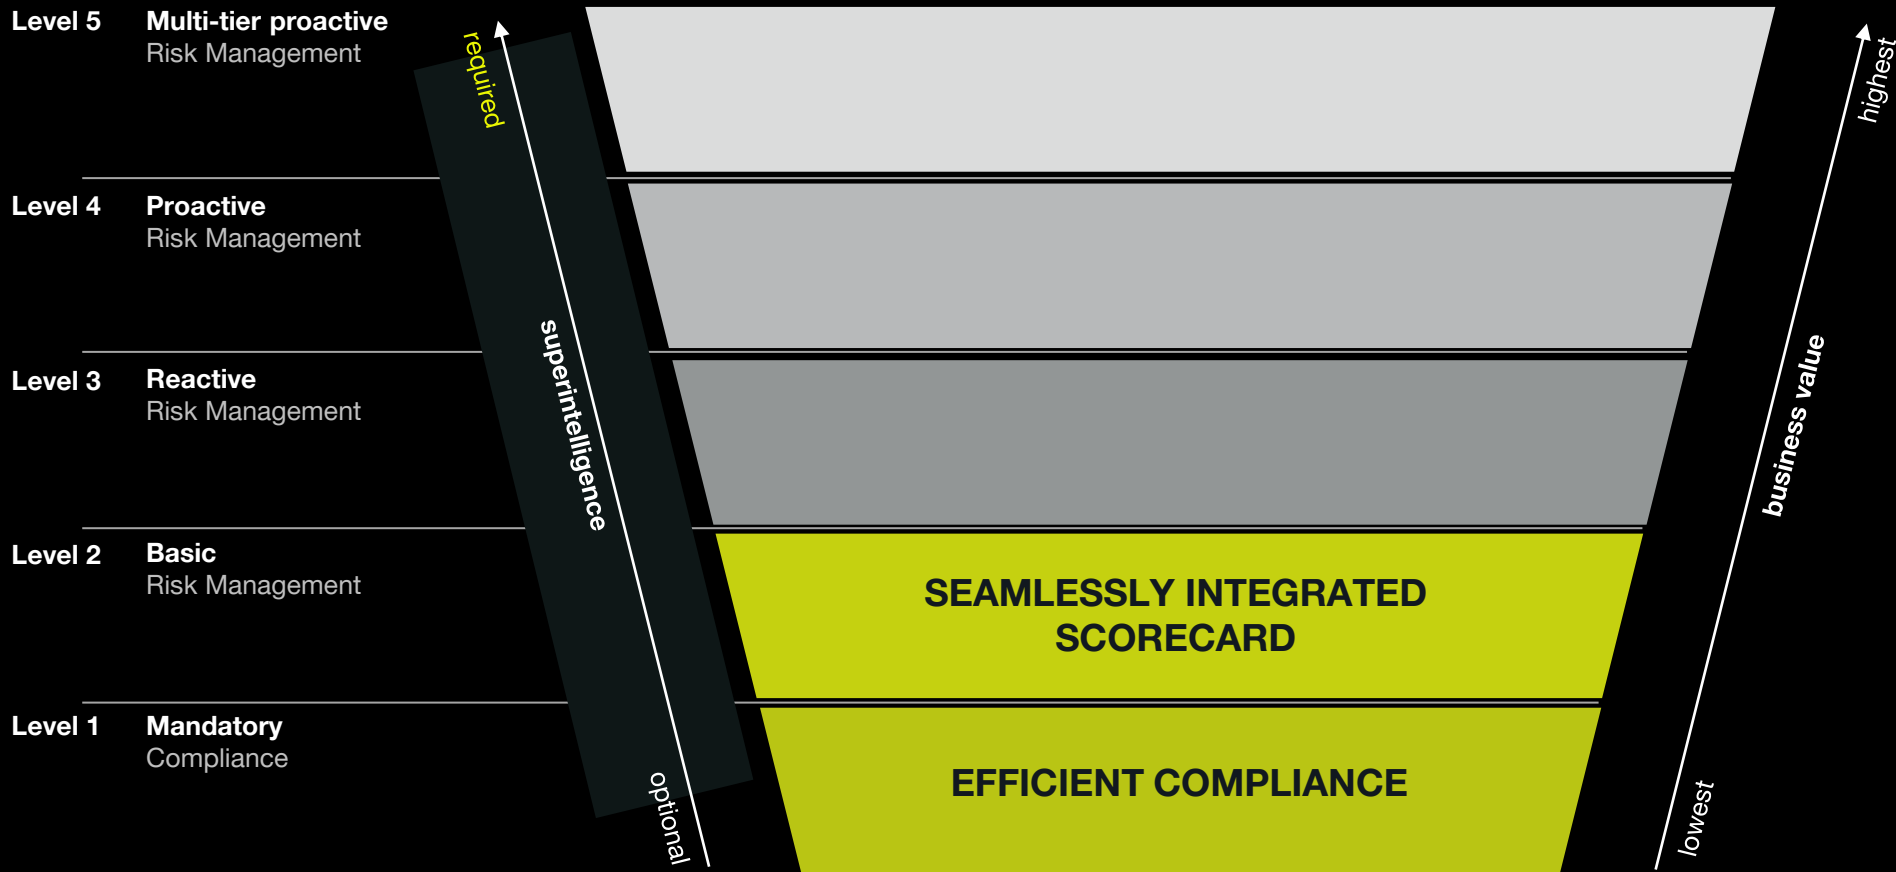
Level 5 Multi-tier proactive
Risk Management

Level 4 Proactive
Risk Management

Level 3 Reactive
Risk Management

Level 2 Basic
Risk Management

Level 1 Mandatory
Compliance

required

superintelligence

optional

SEAMLESSLY INTEGRATED SCORECARD

EFFICIENT COMPLIANCE

highest

business value

lowest